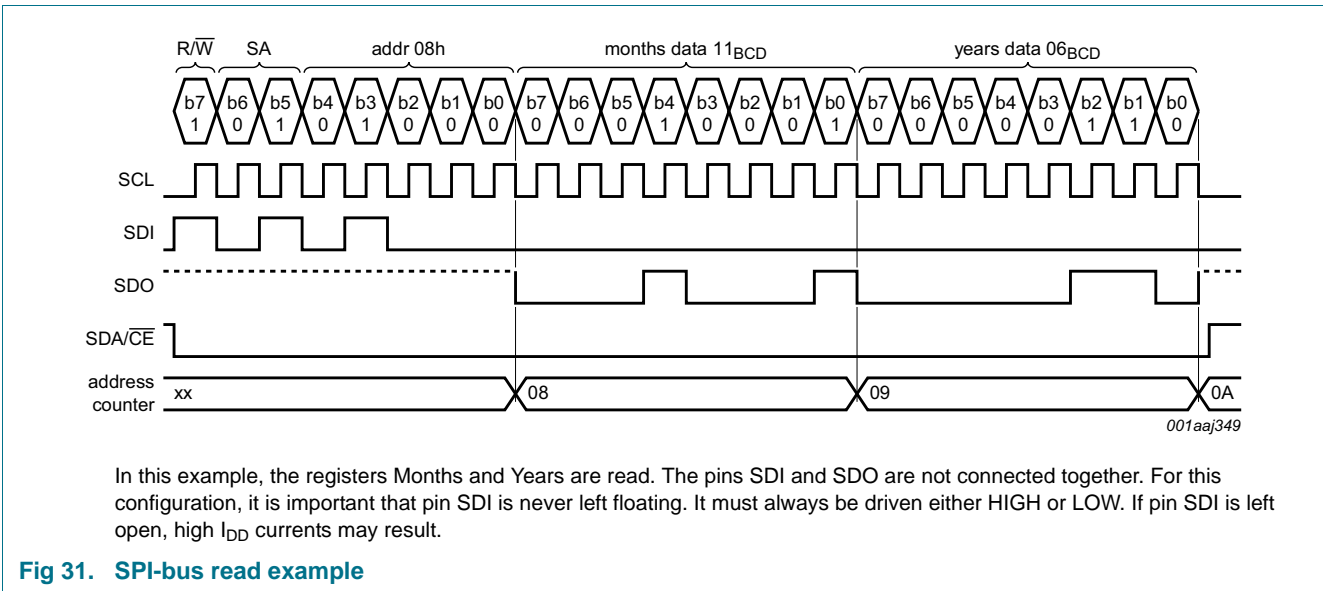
R/$\overline{W}$ SA addr 08h months data $11_{BCD}$ years data $06_{BCD}$

| b7 | b6 | b5 | b4 | b3 | b2 | b1 | b0 | b7 | b6 | b5 | b4 | b3 | b2 | b1 | b0 | b7 | b6 | b5 | b4 | b3 | b2 | b1 | b0 |
|---|---|---|---|---|---|---|---|---|---|---|---|---|---|---|---|---|---|---|---|---|---|---|---|
| 1 | 0 | 1 | 0 | 1 | 0 | 0 | 0 | 0 | 0 | 0 | 1 | 0 | 0 | 0 | 1 | 0 | 0 | 0 | 0 | 0 | 1 | 1 | 0 |

SCL

SDI

SDO

SDA/$\overline{CE}$

address counter xx 08 09 0A

001aaj349

In this example, the registers Months and Years are read. The pins SDI and SDO are not connected together. For this configuration, it is important that pin SDI is never left floating. It must always be driven either HIGH or LOW. If pin SDI is left open, high $I_{DD}$ currents may result.

Fig 31. SPI-bus read example